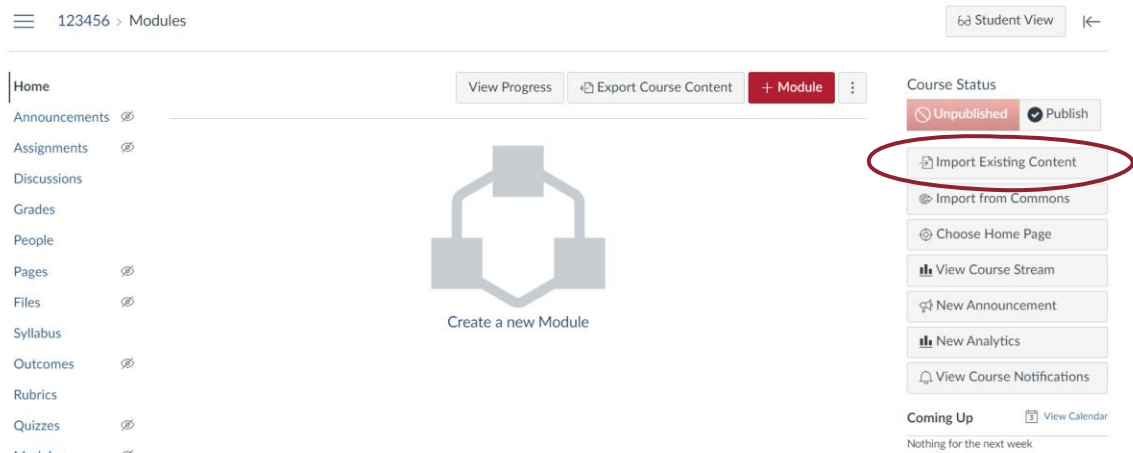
123456 > Modules

Student View

Home
Announcements
Assignments
Discussions
Grades
People
Pages
Files
Syllabus
Outcomes
Rubrics
Quizzes

View Progress
Export Course Content
+ Module

Create a new Module

Course Status
Unpublished
Publish
Import Existing Content
Import from Commons
Choose Home Page
View Course Stream
New Announcement
New Analytics
View Course Notifications

Coming Up
View Calendar
Nothing for the next week